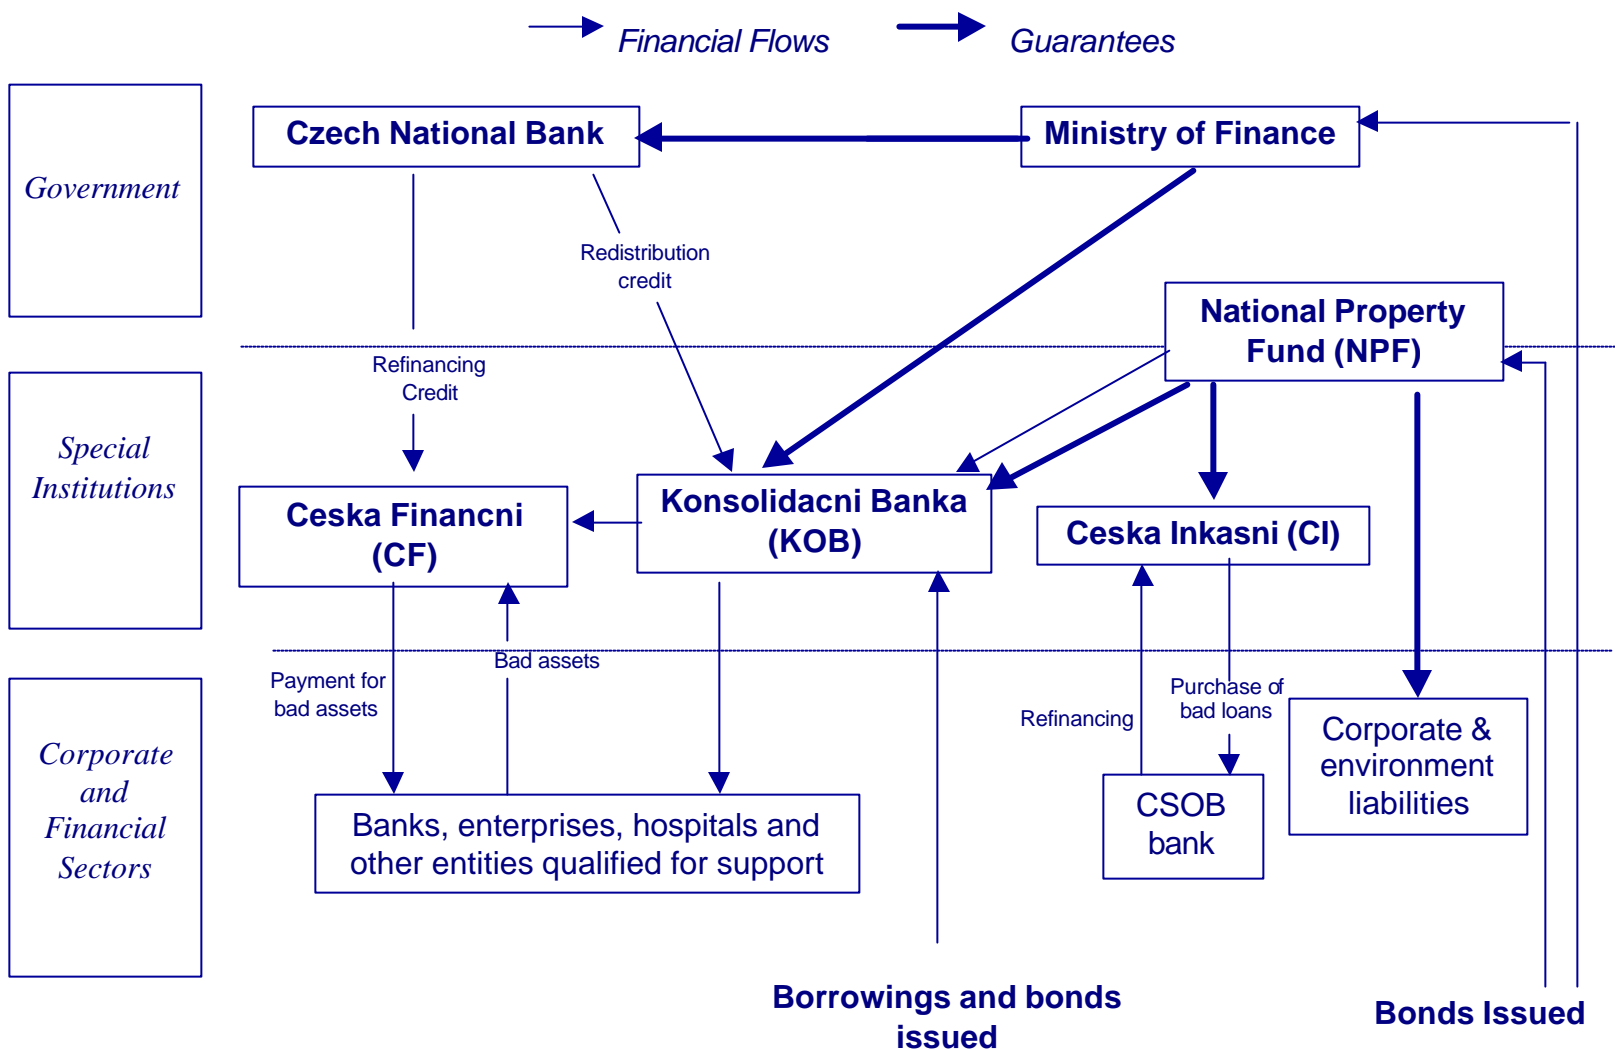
Financial Flows

Guarantees

Government

Czech National Bank

Ministry of Finance

Redistribution credit

National Property Fund (NPF)

Special Institutions

Refinancing Credit

Ceska Financni (CF)

Konsolidacni Banka (KOB)

Ceska Inkasni (CI)

Corporate and Financial Sectors

Payment for bad assets

Bad assets

Refinancing

Purchase of bad loans

Corporate & environment liabilities

Banks, enterprises, hospitals and other entities qualified for support

CSOB bank

Borrowings and bonds issued

Bonds Issued